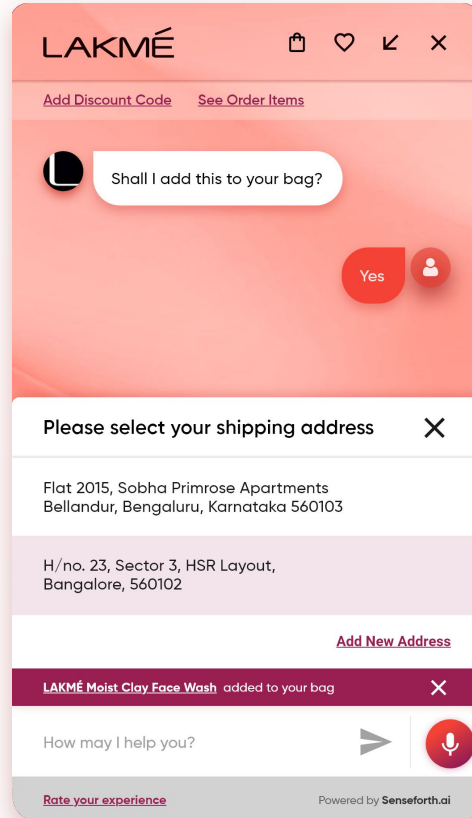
LAKMÉ

Add Discount Code See Order Items

Shall I add this to your bag?

Yes

Please select your shipping address

Flat 2015, Sobha Primrose Apartments
Bellandur, Bengaluru, Karnataka 560103

H/no. 23, Sector 3, HSR Layout,
Bangalore, 560102

Add New Address

LAKMÉ Moist Clay Face Wash added to your bag

How may I help you?

Rate your experience

Powered by Senseforth.ai